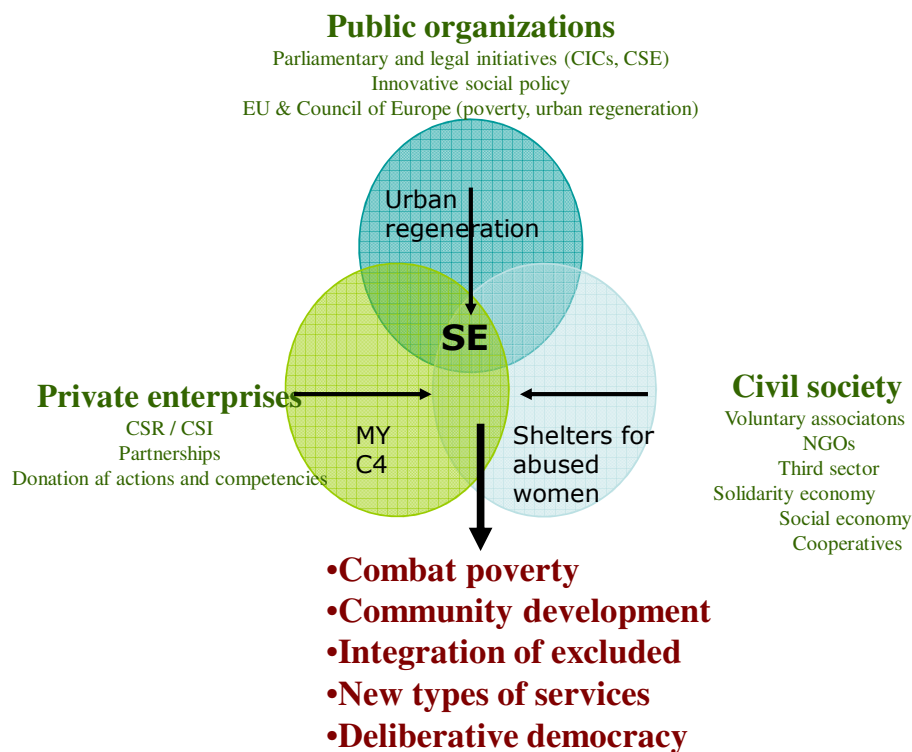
Public organizations
Parliamentary and legal initiatives (CICs, CSE)
Innovative social policy
EU & Council of Europe (poverty, urban regeneration)

Urban regeneration

SE

Private enterprises
CSR / CSI
Partnerships
Donation af actions and competencies

MY C4

Shelters for abused women

Civil society
Voluntary associatons
NGOs
Third sector
Solidarity economy
Social economy
Cooperatives

•Combat poverty
•Community development
•Integration of excluded
•New types of services
•Deliberative democracy